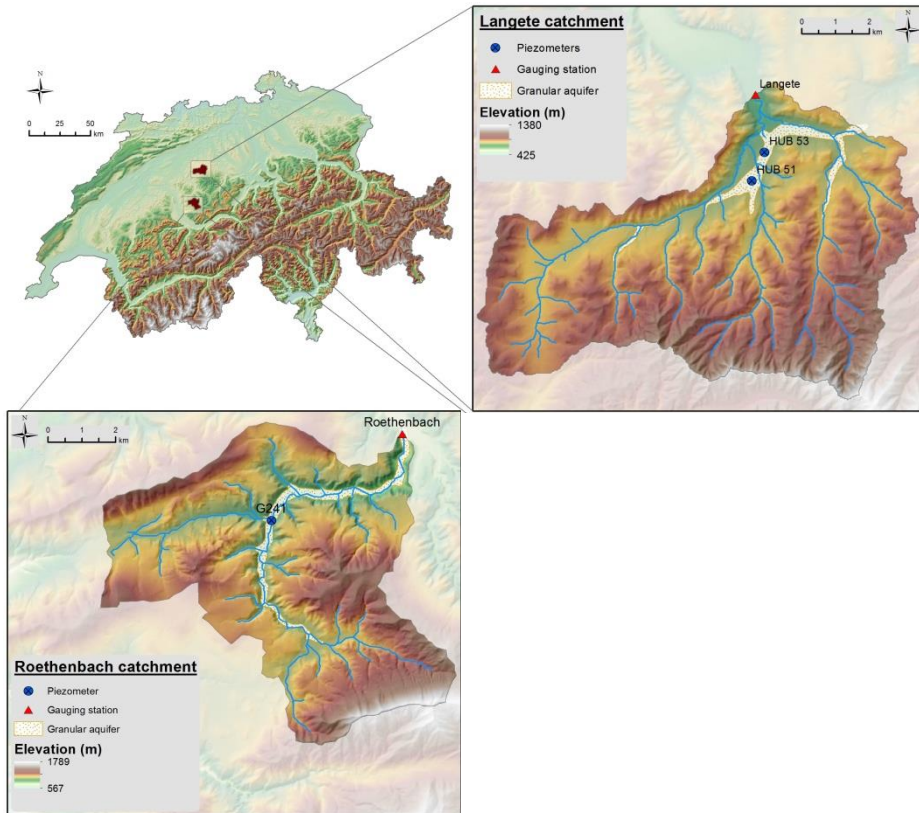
N

0 25 50 km

Langete catchment

Piezometers

Gauging station

Granular aquifer

Elevation (m)

1380

425

N

0 1 2 km

Langete

HUB 53

HUB 51

N

0 1 2 km

Roethenbach

G241

Roethenbach catchment

Piezometer

Gauging station

Granular aquifer

Elevation (m)

1789

567